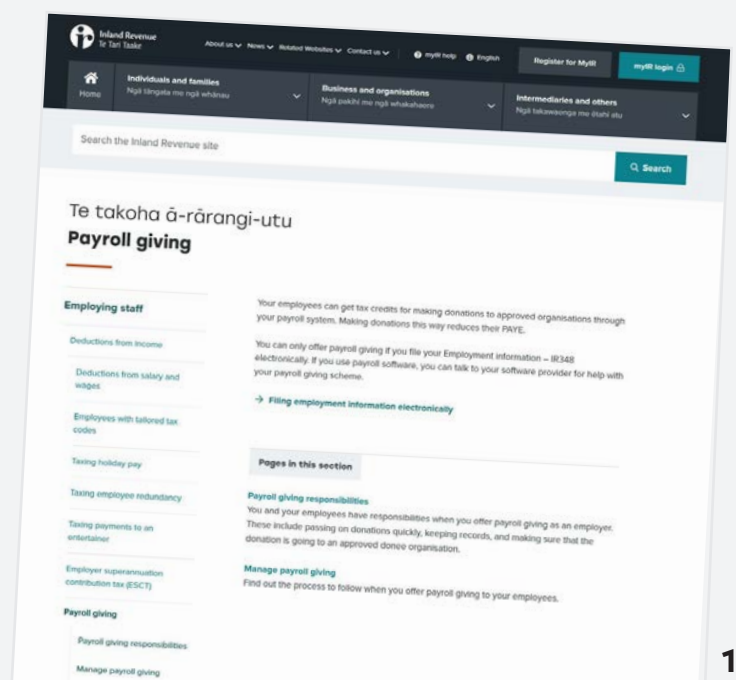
Inland Revenue
Te Tari Taake

About us News Related Websites Contact us myIR help English Register for MyIR myIR login

Home

Individuals and families
Ngā tāngata me ngā whānau

Business and organisations
Ngā pakihi me ngā whakahaere

Intermediaries and others
Ngā takawaenga me ētahi atu

Search the Inland Revenue site

Search

Te takoha ā-rārangi-utu
Payroll giving

Employing staff

Deductions from income

Deductions from salary and wages

Employees with tailored tax codes

Taxing holiday pay

Taxing employee redundancy

Taxing payments to an entertainer

Employer superannuation contribution tax (ESCT)

Payroll giving

Payroll giving responsibilities

Manage payroll giving

Your employees can get tax credits for making donations to approved organisations through your payroll system. Making donations this way reduces their PAYE.

You can only offer payroll giving if you file your Employment information – IR348 electronically. If you use payroll software, you can talk to your software provider for help with your payroll giving scheme.

→ Filing employment information electronically

Pages in this section

Payroll giving responsibilities
You and your employees have responsibilities when you offer payroll giving as an employer. These include passing on donations quickly, keeping records, and making sure that the donation is going to an approved donee organisation.

Manage payroll giving
Find out the process to follow when you offer payroll giving to your employees.

1